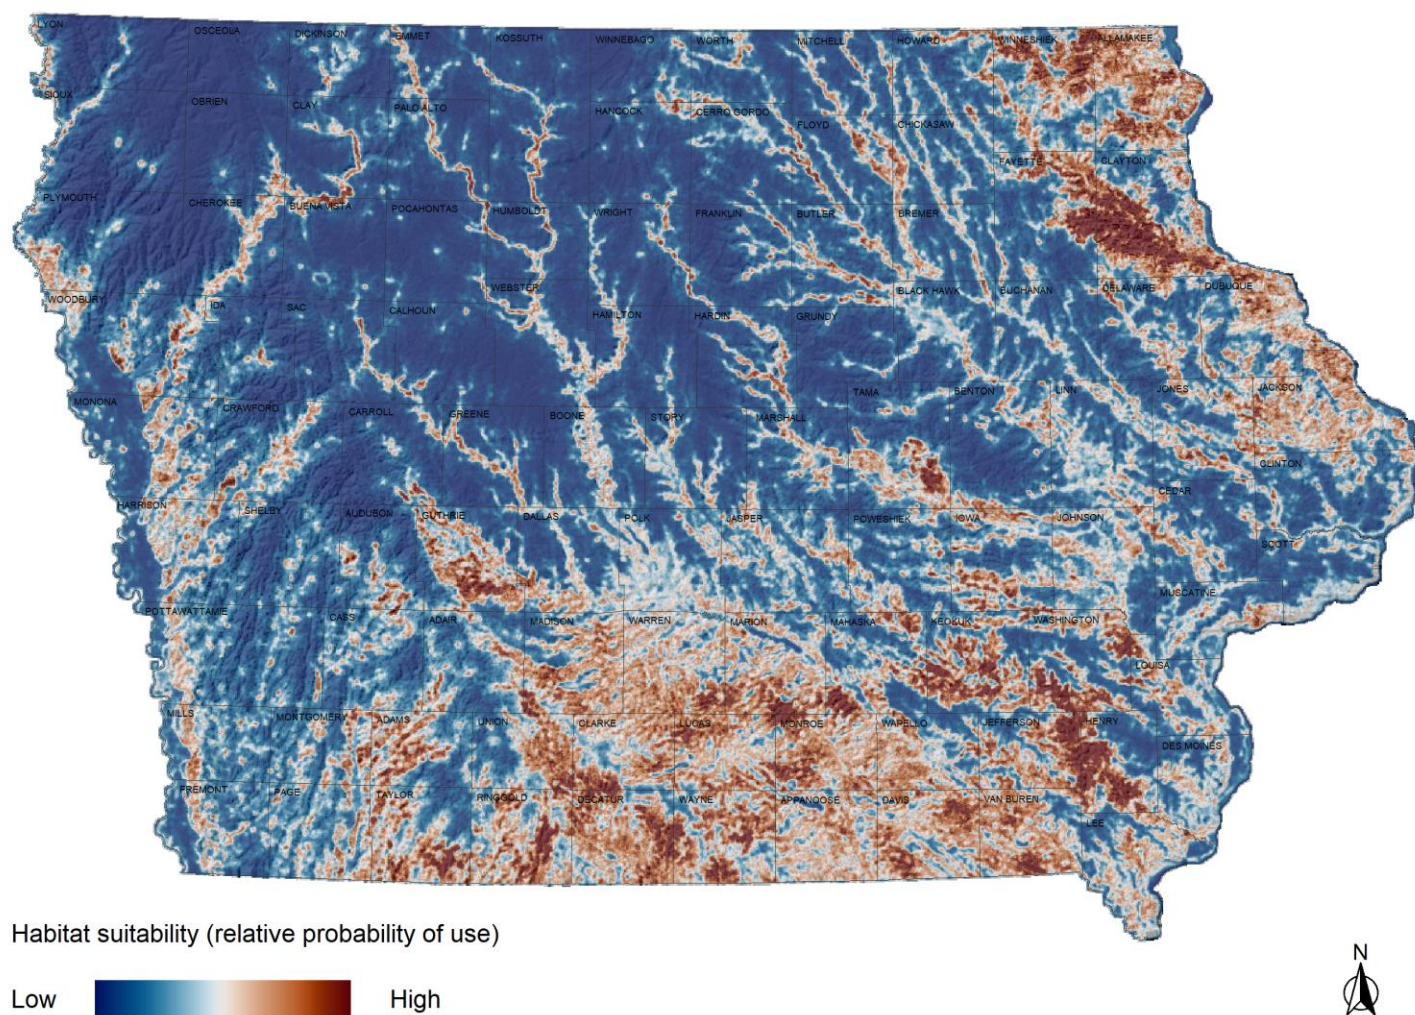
LYON OSCEOLA DICKINSON EMMET KOSSUTH WINNEBAGO WORTH MITCHELL HOWARD WINNESHIEK ALLAMAKEE

SIOUX OBRIEN CLAY PALO ALTO HANCOCK CERRO GORDO FLOYD CHICKASAW

FAYETTE CLAYTON

PLYMOUTH CHEROKEE BUENA VISTA POCAHONTAS HUMBOLDT WRIGHT FRANKLIN BUTLER BREMER

WEBSTER BLACK HAWK BUCHANAN DELAWARE DUBUQUE

WOODBURY IDA SAC CALHOUN HAMILTON HARDIN GRUNDY

TAMA BENTON LINN JONES JACKSON

MONONA CRAWFORD CARROLL GREENE BOONE STORY MARSHALL

CLINTON

CEDAR

HARRISON SHELBY AUDUBON GUTHRIE DALLAS POLK JASPER POWESHIEK IOWA JOHNSON

SCOTT

MUSCATINE

POTTAWATTAMIE CASS ADAIR MADISON WARREN MARION MAHASKA KEOKUK WASHINGTON

LOUISA

MILLS MONTGOMERY ADAMS UNION CLARKE LUCAS MONROE WAPELLO JEFFERSON HENRY

DES MOINES

FREMONT PAGE TAYLOR RINGGOLD DECATUR WAYNE APPANOOSE DAVIS VAN BUREN

LEE

Habitat suitability (relative probability of use)

Low High

N